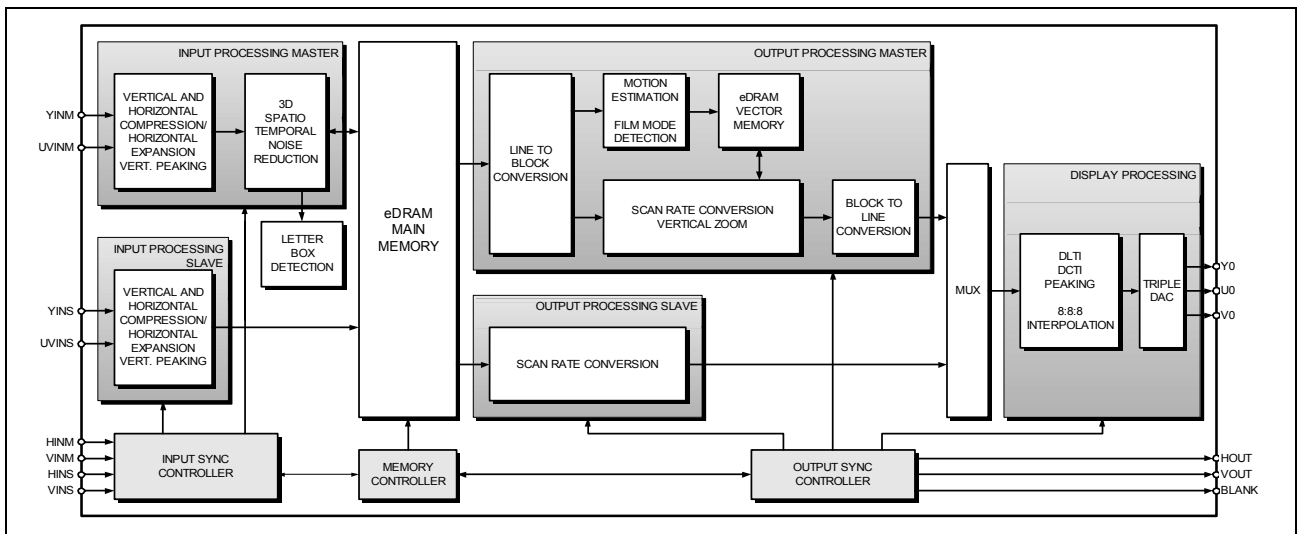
INPUT PROCESSING MASTER

YINM

UVINM

VERTICAL AND HORIZONTAL COMPRESSION/ HORIZONTAL EXPANSION VERT. PEAKING

3D SPATIO TEMPORAL NOISE REDUCTION

LETTER BOX DETECTION

INPUT PROCESSING SLAVE

YINS

UVINS

VERTICAL AND HORIZONTAL COMPRESSION/ HORIZONTAL EXPANSION VERT. PEAKING

HINM

VINM

HINS

VINS

INPUT SYNC CONTROLLER

eDRAM MAIN MEMORY

MEMORY CONTROLLER

OUTPUT PROCESSING MASTER

LINE TO BLOCK CONVERSION

MOTION ESTIMATION

FILM MODE DETECTION

eDRAM VECTOR MEMORY

SCAN RATE CONVERSION VERTICAL ZOOM

BLOCK TO LINE CONVERSION

OUTPUT PROCESSING SLAVE

SCAN RATE CONVERSION

OUTPUT SYNC CONTROLLER

MUX

DISPLAY PROCESSING

DLTI DCTI PEAKING 8:8:8 INTERPOLATION

TRIPLE DAC

Y0

U0

V0

HOUT

VOUT

BLANK